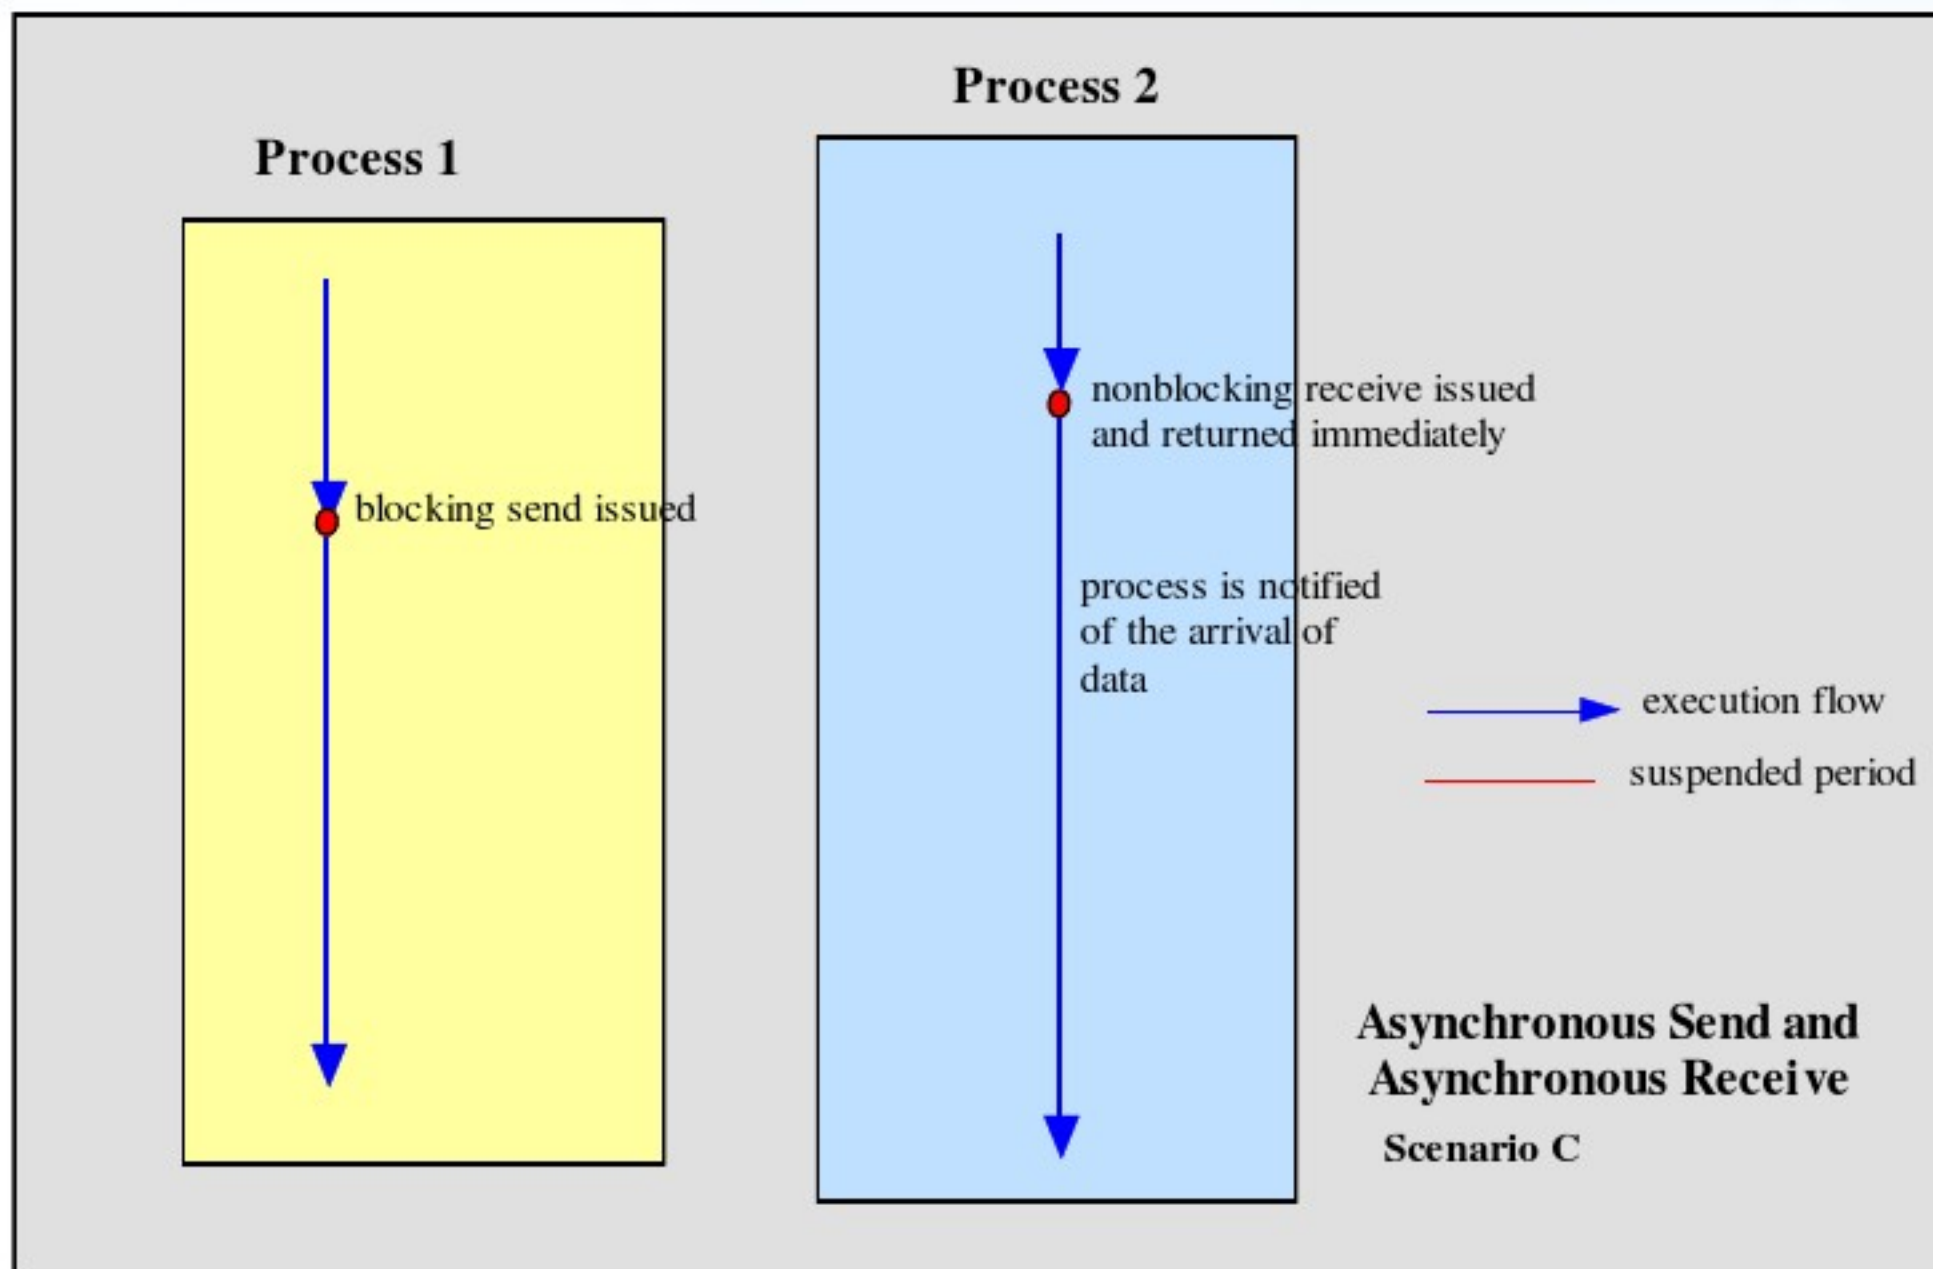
Process 2

Process 1

nonblocking receive issued and returned immediately

blocking send issued

process is notified of the arrival of data

execution flow

suspended period

Asynchronous Send and Asynchronous Recei ve

Scenario C